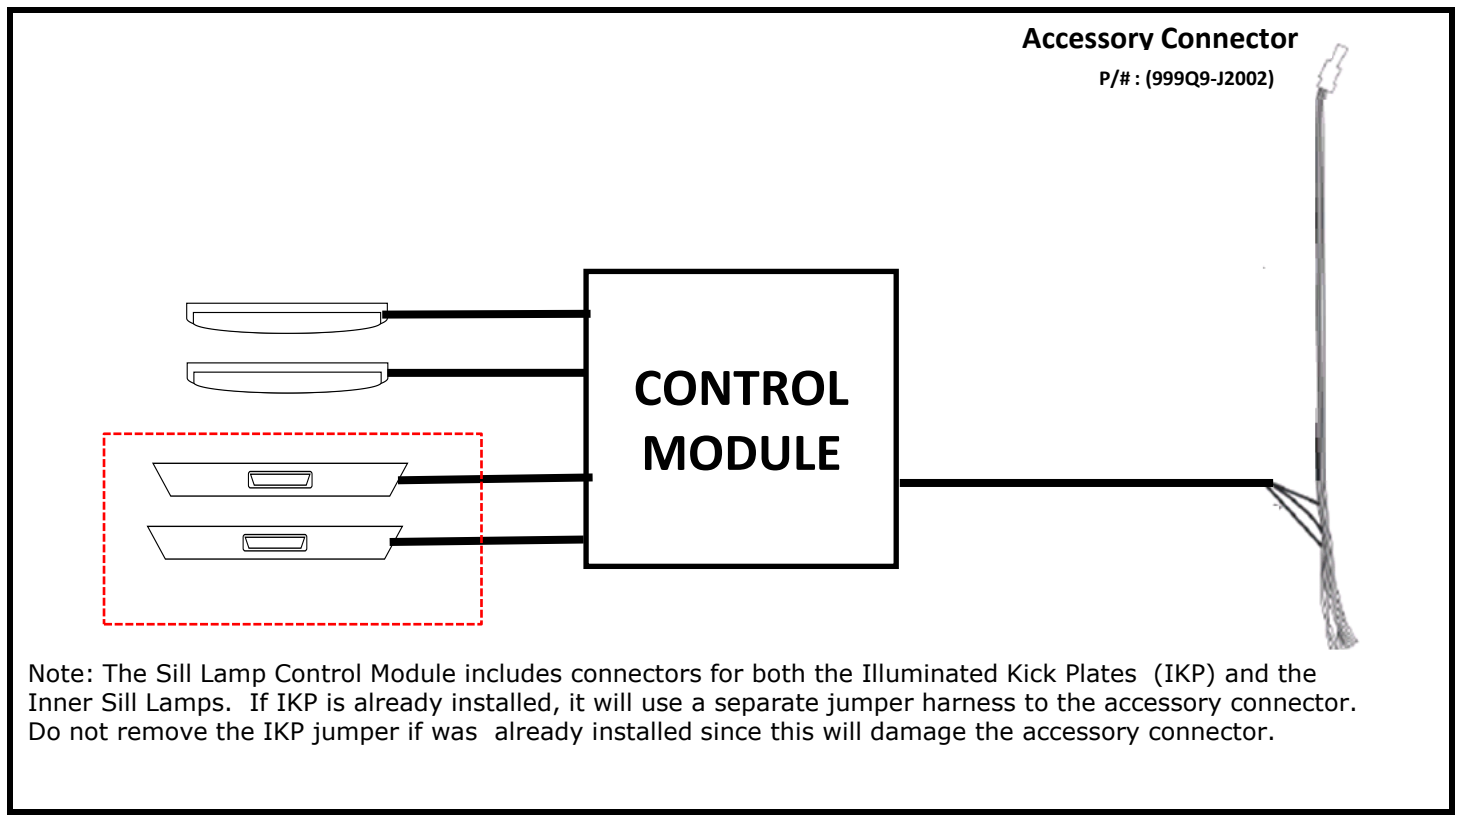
Accessory Connector
P/# : (999Q9-J2002)

CONTROL MODULE

Note: The Sill Lamp Control Module includes connectors for both the Illuminated Kick Plates (IKP) and the Inner Sill Lamps. If IKP is already installed, it will use a separate jumper harness to the accessory connector. Do not remove the IKP jumper if was already installed since this will damage the accessory connector.